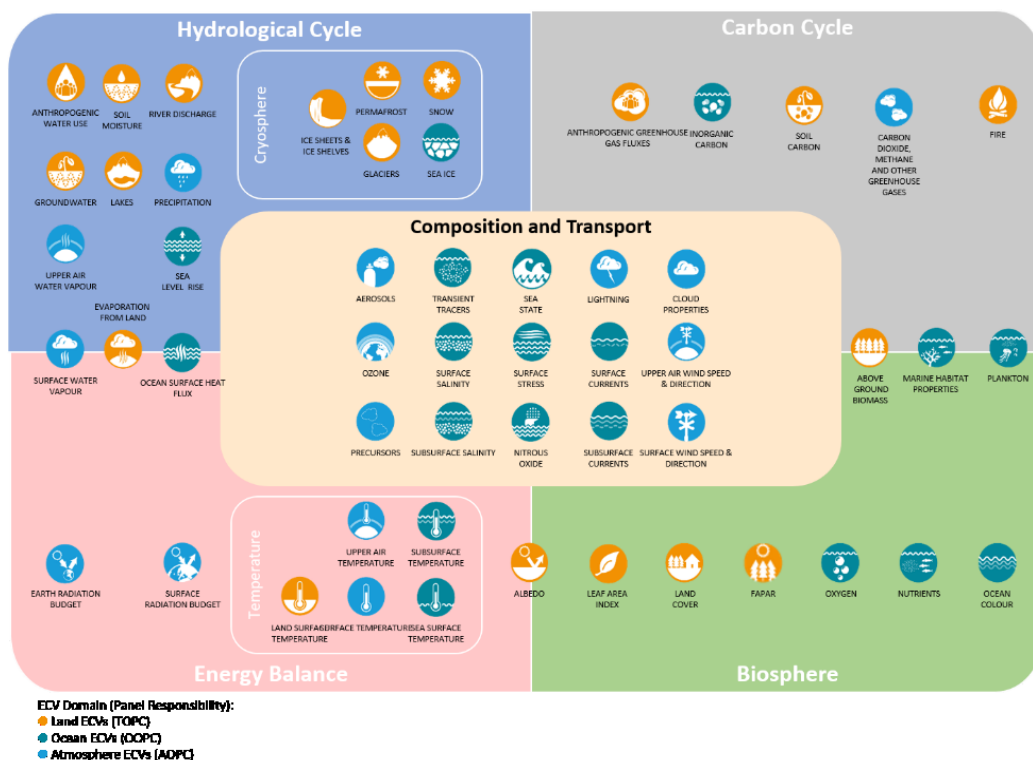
Hydrological Cycle

ANTHROPOGENIC WATER USE
SOIL MOISTURE
RIVER DISCHARGE
GROUNDWATER
LAKES
PRECIPITATION
UPPER AIR WATER VAPOUR
SEA LEVEL RISE
EVAPORATION FROM LAND

Cryosphere
ICE SHEETS & ICE SHELVES
PERMAFROST
SNOW
GLACIERS
SEA ICE

Carbon Cycle

ANTHROPOGENIC GREENHOUSE GAS FLUXES
INORGANIC CARBON
SOIL CARBON
CARBON DIOXIDE, METHANE AND OTHER GREENHOUSE GASES
FIRE

Composition and Transport

AEROSOLS
TRANSIENT TRACERS
SEA STATE
LIGHTNING
CLOUD PROPERTIES
OZONE
SURFACE SALINITY
SURFACE STRESS
SURFACE CURRENTS
UPPER AIR WIND SPEED & DIRECTION
PRECURSORS
SUBSURFACE SALINITY
NITROUS OXIDE
SUBSURFACE CURRENTS
SURFACE WIND SPEED & DIRECTION

SURFACE WATER VAPOUR
OCEAN SURFACE HEAT FLUX

ABOVE GROUND BIOMASS
MARINE HABITAT PROPERTIES
PLANKTON

EARTH RADIATION BUDGET
SURFACE RADIATION BUDGET

Temperature
UPPER AIR TEMPERATURE
SUBSURFACE TEMPERATURE
LAND SURFACE TEMPERATURE
SURFACE TEMPERATURE
SEA SURFACE TEMPERATURE

ALBEDO
LEAF AREA INDEX
LAND COVER
FAPAR
OXYGEN
NUTRIENTS
OCEAN COLOUR

Energy Balance
Biosphere

ECV Domain (Panel Responsibility):
Land ECVs (TOPC)
Ocean ECVs (OOPC)
Atmosphere ECVs (AOPC)